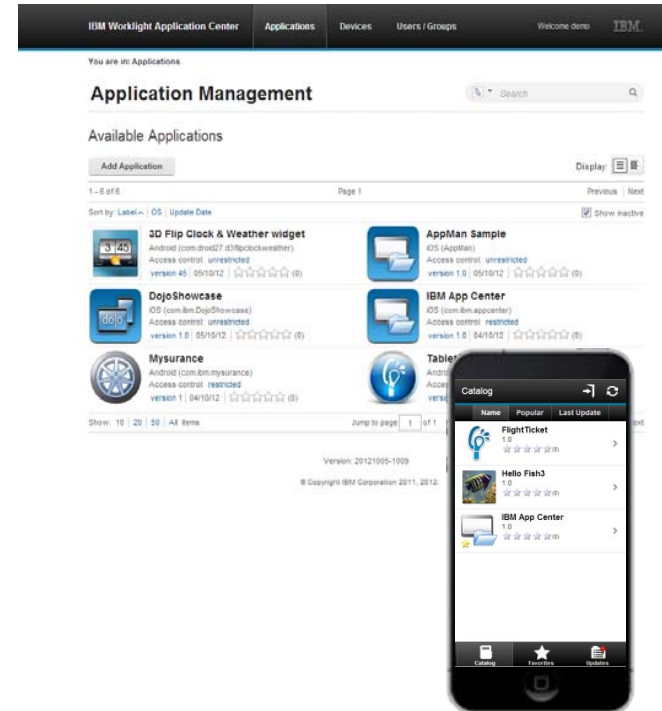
IBM Worklight Application Center | Applications | Devices | Users / Groups | Welcome demo | IBM.

You are in: Applications

Application Management

Search

Available Applications

Add Application

Display:

1 - 6 of 6

Page 1

Previous | Next

Sort by: Label | OS | Update Date

Show inactive

3:45

3D Flip Clock & Weather widget
Android (com.droid27.d3flipclockweather)
Access control: unrestricted
version 45 | 05/10/12 | ☆☆☆☆☆ (0)

AppMan Sample
iOS (AppMan)
Access control: unrestricted
version 1.0 | 05/10/12 | ☆☆☆☆☆ (0)

dojo

DojoShowcase
iOS (com.ibm.DojoShowcase)
Access control: unrestricted
version 1.0 | 05/10/12 | ☆☆☆☆☆ (0)

IBM App Center
iOS (com.ibm.appcenter)
Access control: restricted
version 1.0 | 04/10/12 | ☆☆☆☆☆ (0)

Mysurance
Android (com.ibm.mysurance)
Access control: restricted
version 1 | 04/10/12 | ☆☆☆☆☆ (0)

Tablet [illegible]
Androi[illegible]
Acce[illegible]
versi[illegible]

Show: 10 | 20 | 50 | All items

Jump to page 1 of 1

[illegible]ext

Version: 20121005-1009

© Copyright IBM Corporation 2011, 2012.

Catalog

Name | Popular | Last Update

FlightTicket
1.0
☆☆☆☆☆(0)

Hello Fish3
1.0
☆☆☆☆☆(0)

IBM App Center
1.0
☆☆☆☆☆(0)

Catalog | Favorites | Updates